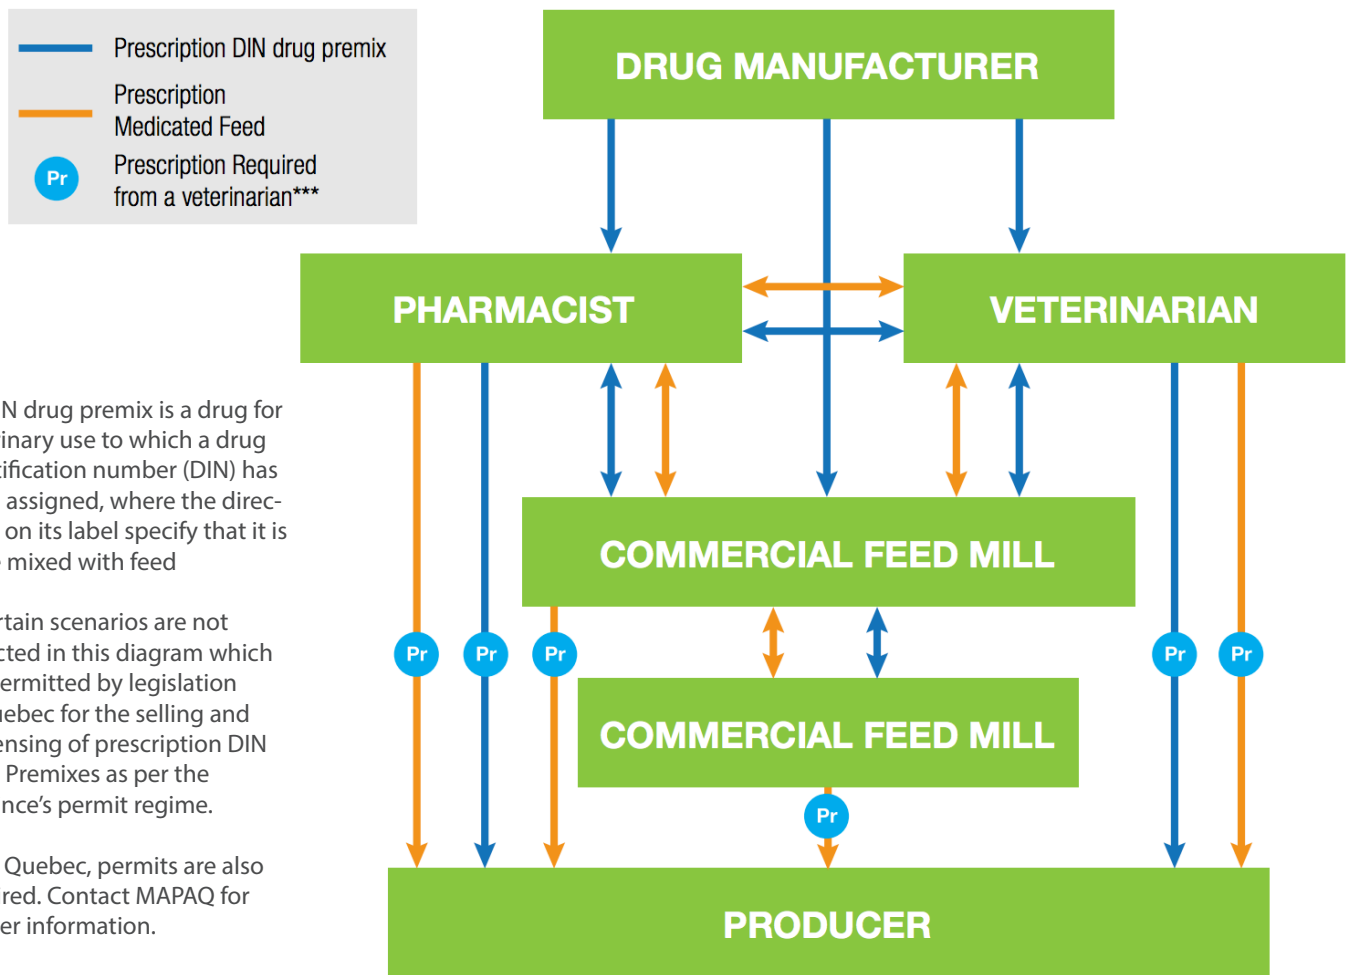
Prescription DIN drug premix

Prescription Medicated Feed

Pr Prescription Required from a veterinarian***

N drug premix is a drug for inary use to which a drug tification number (DIN) has assigned, where the direc- on its label specify that it is mixed with feed

rtain scenarios are not cted in this diagram which ermitted by legislation uebec for the selling and ensing of prescription DIN Premixes as per the nce's permit regime.

Quebec, permits are also red. Contact MAPAQ for er information.

DRUG MANUFACTURER

PHARMACIST

VETERINARIAN

COMMERCIAL FEED MILL

Pr

Pr

Pr

Pr

Pr

COMMERCIAL FEED MILL

Pr

PRODUCER